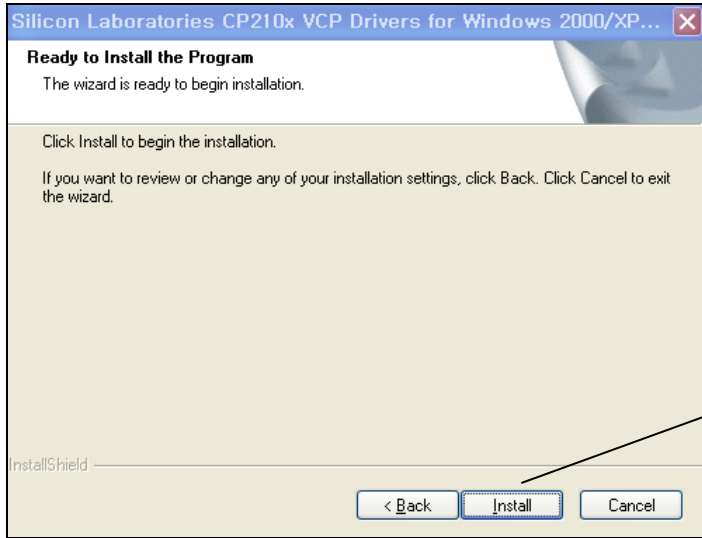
Silicon Laboratories CP210x VCP Drivers for Windows 2000/XP...

Ready to Install the Program

The wizard is ready to begin installation.

Click Install to begin the installation.

If you want to review or change any of your installation settings, click Back. Click Cancel to exit the wizard.

InstallShield

< Back

Install

Cancel